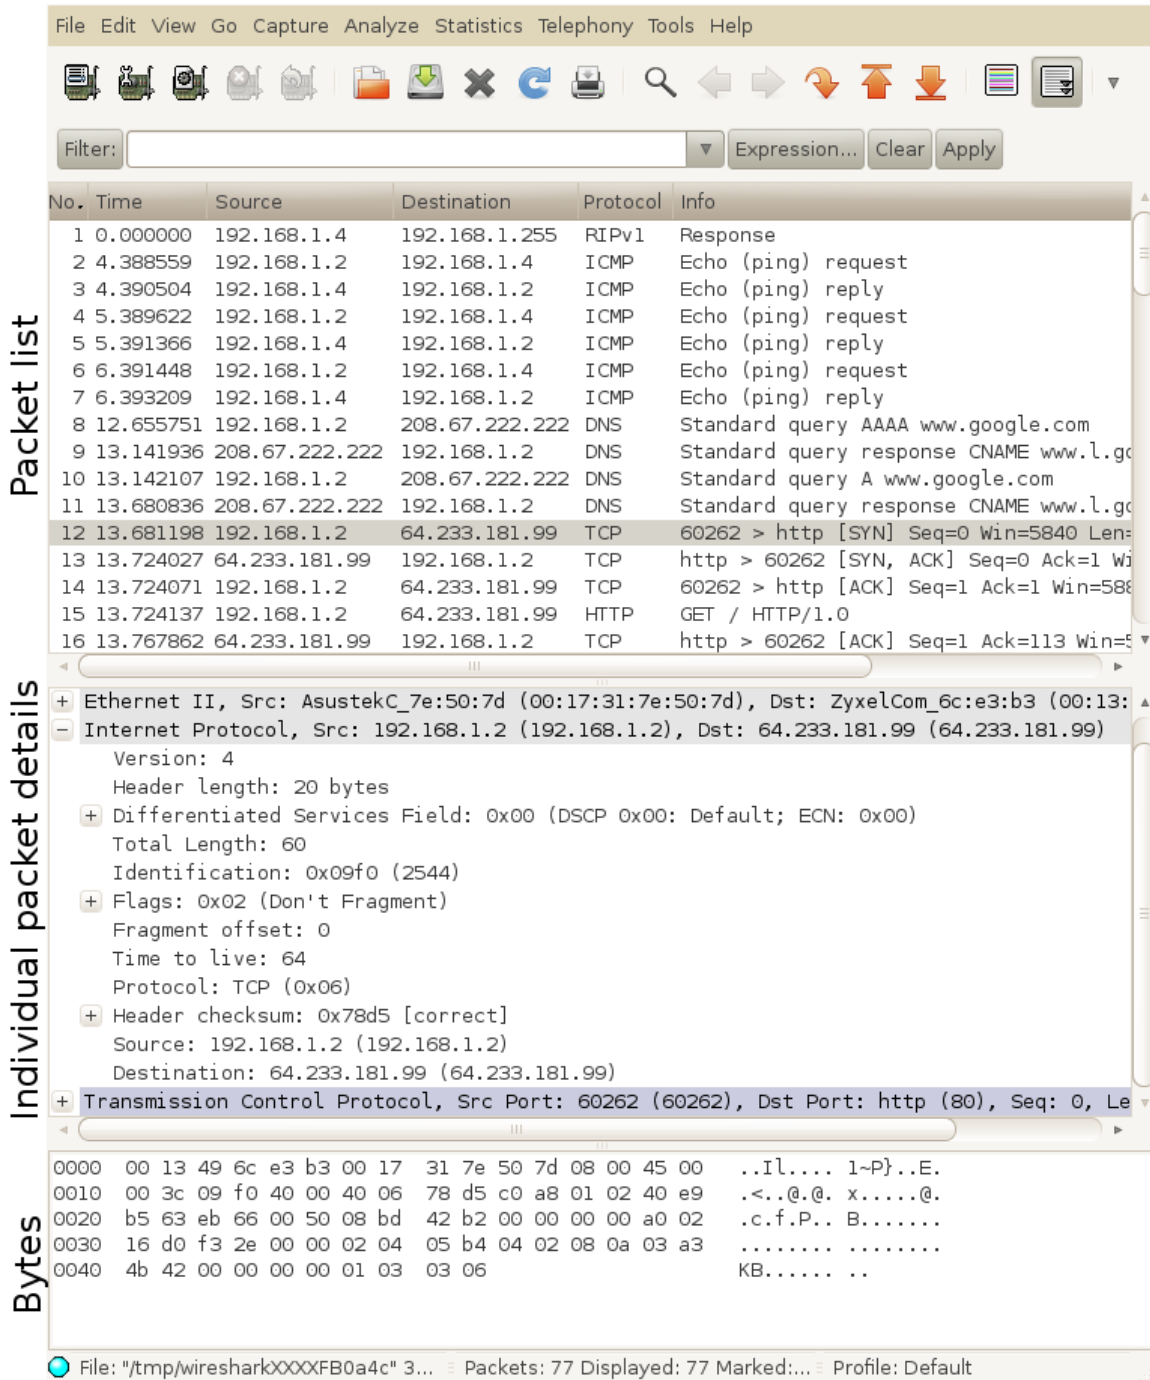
File Edit View Go Capture Analyze Statistics Telephony Tools Help

Filter: Expression... Clear Apply

| No. | Time | Source | Destination | Protocol | Info |
|---|---|---|---|---|---|
| 1 | 0.000000 | 192.168.1.4 | 192.168.1.255 | RIPv1 | Response |
| 2 | 4.388559 | 192.168.1.2 | 192.168.1.4 | ICMP | Echo (ping) request |
| 3 | 4.390504 | 192.168.1.4 | 192.168.1.2 | ICMP | Echo (ping) reply |
| 4 | 5.389622 | 192.168.1.2 | 192.168.1.4 | ICMP | Echo (ping) request |
| 5 | 5.391366 | 192.168.1.4 | 192.168.1.2 | ICMP | Echo (ping) reply |
| 6 | 6.391448 | 192.168.1.2 | 192.168.1.4 | ICMP | Echo (ping) request |
| 7 | 6.393209 | 192.168.1.4 | 192.168.1.2 | ICMP | Echo (ping) reply |
| 8 | 12.655751 | 192.168.1.2 | 208.67.222.222 | DNS | Standard query AAAA www.google.com |
| 9 | 13.141936 | 208.67.222.222 | 192.168.1.2 | DNS | Standard query response CNAME www.l.go |
| 10 | 13.142107 | 192.168.1.2 | 208.67.222.222 | DNS | Standard query A www.google.com |
| 11 | 13.680836 | 208.67.222.222 | 192.168.1.2 | DNS | Standard query response CNAME www.l.go |
| 12 | 13.681198 | 192.168.1.2 | 64.233.181.99 | TCP | 60262 > http [SYN] Seq=0 Win=5840 Len= |
| 13 | 13.724027 | 64.233.181.99 | 192.168.1.2 | TCP | http > 60262 [SYN, ACK] Seq=0 Ack=1 Wi |
| 14 | 13.724071 | 192.168.1.2 | 64.233.181.99 | TCP | 60262 > http [ACK] Seq=1 Ack=1 Win=588 |
| 15 | 13.724137 | 192.168.1.2 | 64.233.181.99 | HTTP | GET / HTTP/1.0 |
| 16 | 13.767862 | 64.233.181.99 | 192.168.1.2 | TCP | http > 60262 [ACK] Seq=1 Ack=113 Win=5 |

Packet list

+ Ethernet II, Src: AsustekC_7e:50:7d (00:17:31:7e:50:7d), Dst: ZyxelCom_6c:e3:b3 (00:13:
- Internet Protocol, Src: 192.168.1.2 (192.168.1.2), Dst: 64.233.181.99 (64.233.181.99)
Version: 4
Header length: 20 bytes
+ Differentiated Services Field: 0x00 (DSCP 0x00: Default; ECN: 0x00)
Total Length: 60
Identification: 0x09f0 (2544)
+ Flags: 0x02 (Don't Fragment)
Fragment offset: 0
Time to live: 64
Protocol: TCP (0x06)
+ Header checksum: 0x78d5 [correct]
Source: 192.168.1.2 (192.168.1.2)
Destination: 64.233.181.99 (64.233.181.99)
+ Transmission Control Protocol, Src Port: 60262 (60262), Dst Port: http (80), Seq: 0, Le

Individual packet details

0000 00 13 49 6c e3 b3 00 17 31 7e 50 7d 08 00 45 00 ..Il.... 1~P}..E.
0010 00 3c 09 f0 40 00 40 06 78 d5 c0 a8 01 02 40 e9 .<..@.@. x.....@.
0020 b5 63 eb 66 00 50 08 bd 42 b2 00 00 00 00 a0 02 .c.f.P.. B.......
0030 16 d0 f3 2e 00 00 02 04 05 b4 04 02 08 0a 03 a3 ........ ........
0040 4b 42 00 00 00 00 01 03 03 06 KB...... ..

Bytes

File: "/tmp/wiresharkXXXXFB0a4c" 3... Packets: 77 Displayed: 77 Marked:... Profile: Default